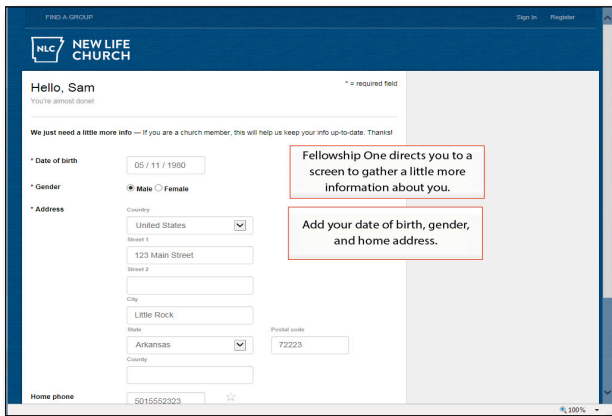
FIND A GROUP

Sign In Register

NLC NEW LIFE CHURCH

Hello, Sam
You're almost done!

* = required field

We just need a little more info — If you are a church member, this will help us keep your info up-to-date. Thanks!

* Date of birth
05 / 11 / 1980

* Gender
Male Female

* Address
Country
United States
Street 1
123 Main Street
Street 2

City
Little Rock
State
Arkansas
Postal code
72223
County

Home phone
5015552323

Fellowship One directs you to a screen to gather a little more information about you.

Add your date of birth, gender, and home address.

100%